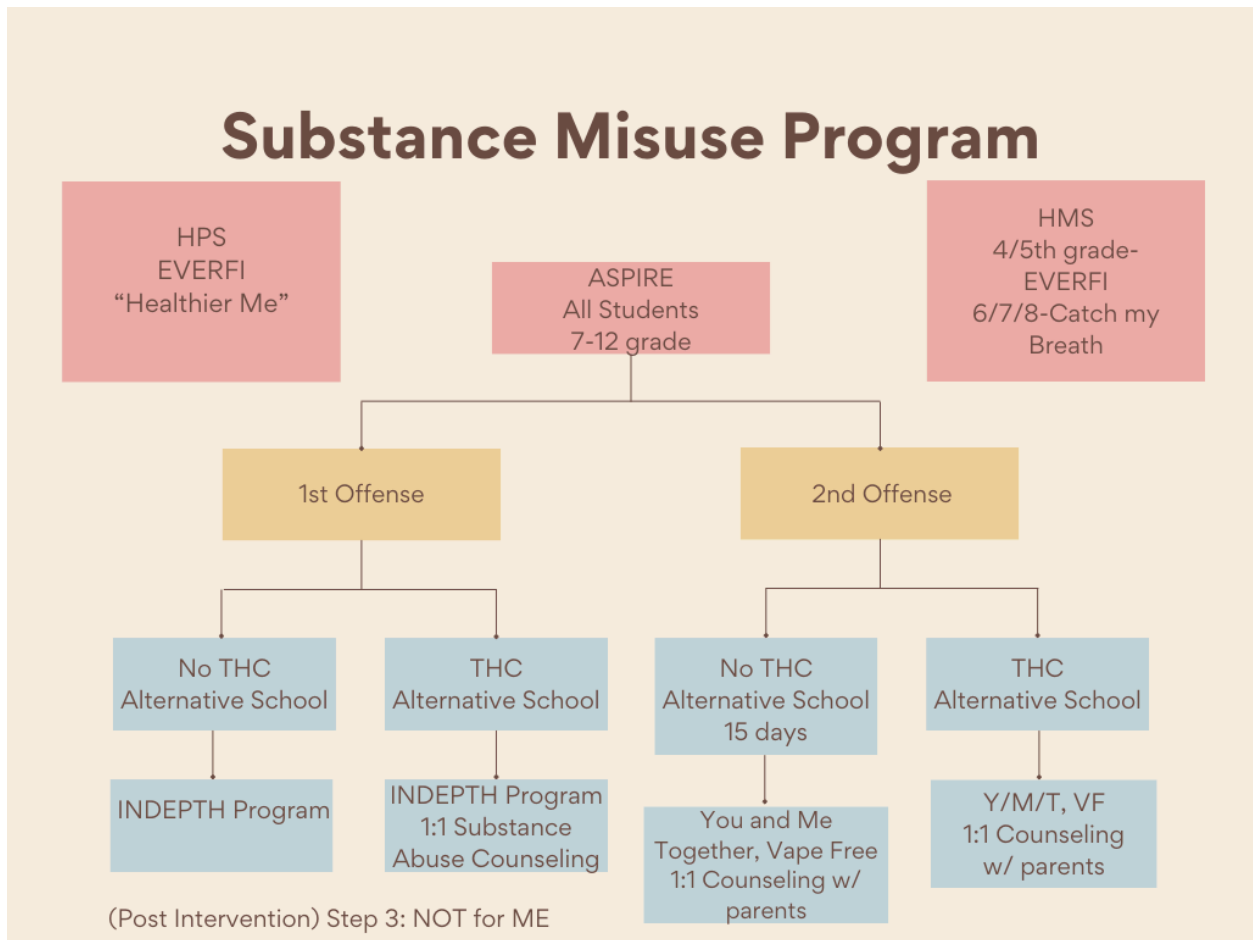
Substance Misuse Program

HPS
EVERFI
"Healthier Me"

ASPIRE
All Students
7-12 grade

HMS
4/5th grade-
EVERFI
6/7/8-Catch my
Breath

1st Offense

2nd Offense

No THC
Alternative School

INDEPTH Program

THC
Alternative School

INDEPTH Program
1:1 Substance
Abuse Counseling

No THC
Alternative School
15 days

You and Me
Together, Vape Free
1:1 Counseling w/
parents

THC
Alternative School

Y/M/T, VF
1:1 Counseling
w/ parents

(Post Intervention) Step 3: NOT for ME